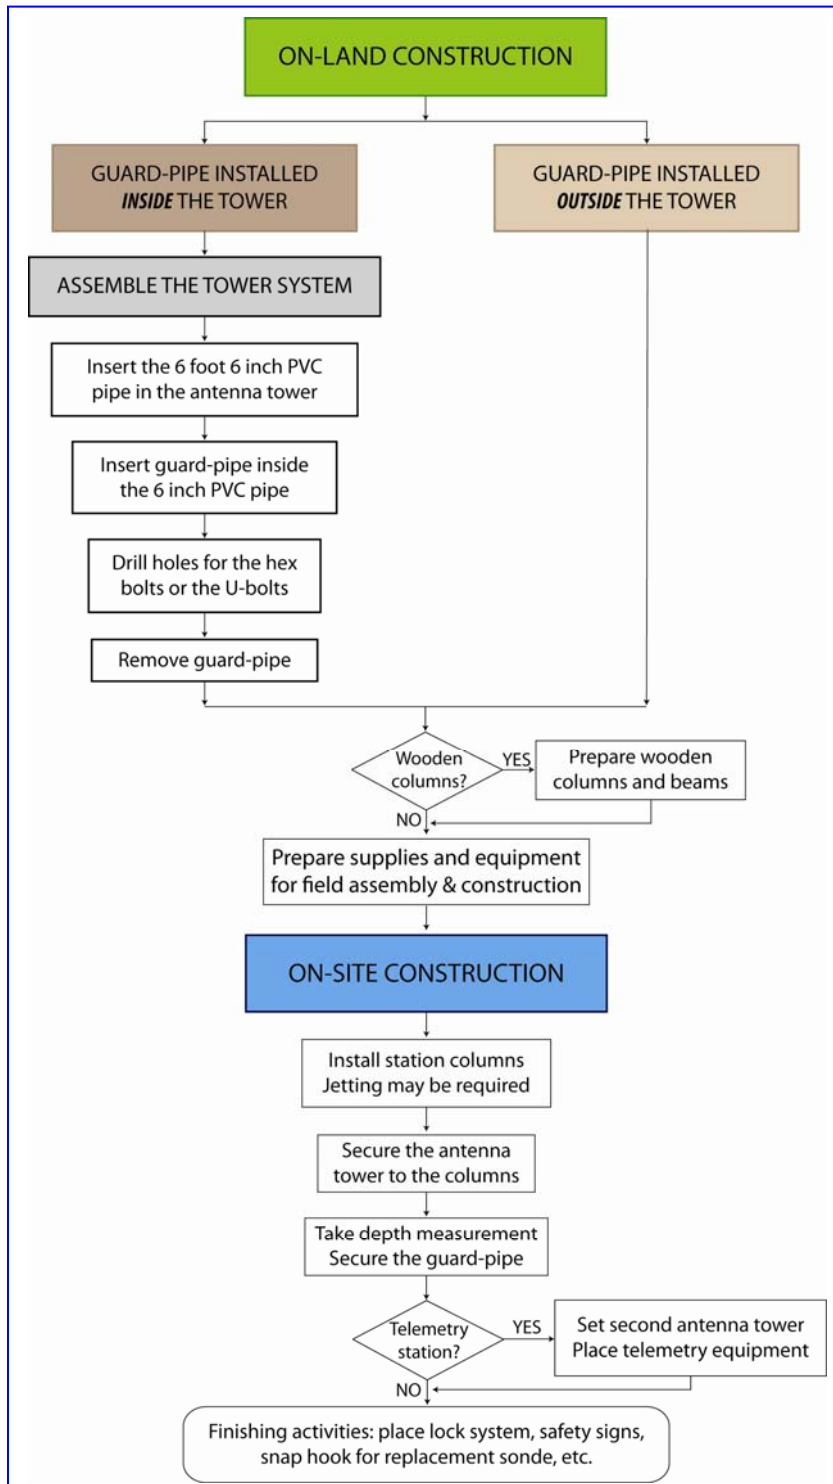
ON-LAND CONSTRUCTION

GUARD-PIPE INSTALLED *INSIDE* THE TOWER

GUARD-PIPE INSTALLED *OUTSIDE* THE TOWER

ASSEMBLE THE TOWER SYSTEM

Insert the 6 foot 6 inch PVC pipe in the antenna tower

Insert guard-pipe inside the 6 inch PVC pipe

Drill holes for the hex bolts or the U-bolts

Remove guard-pipe

Wooden columns?

YES

Prepare wooden columns and beams

NO

Prepare supplies and equipment for field assembly & construction

ON-SITE CONSTRUCTION

Install station columns
Jetting may be required

Secure the antenna tower to the columns

Take depth measurement
Secure the guard-pipe

Telemetry station?

YES

Set second antenna tower
Place telemetry equipment

NO

Finishing activities: place lock system, safety signs, snap hook for replacement sonde, etc.